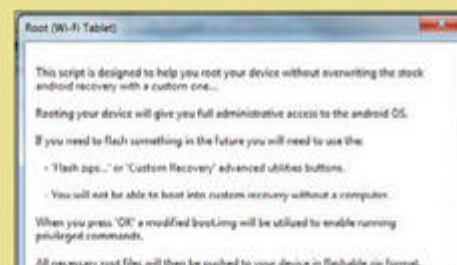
Root (Wi-Fi Tablet)

This script is designed to help you root your device without overwriting the stock android recovery with a custom one...

Rooting your device will give you full administrative access to the android OS.

If you need to flash something in the future you will need to use the:

- 'Flash zips...' or 'Custom Recovery' advanced utilities buttons.

- You will not be able to boot into custom recovery without a computer.

When you press 'OK' a modified boot.img will be utilized to enable running privileged commands.

All necessary root files will then be pushed to your device in flashable zip format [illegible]